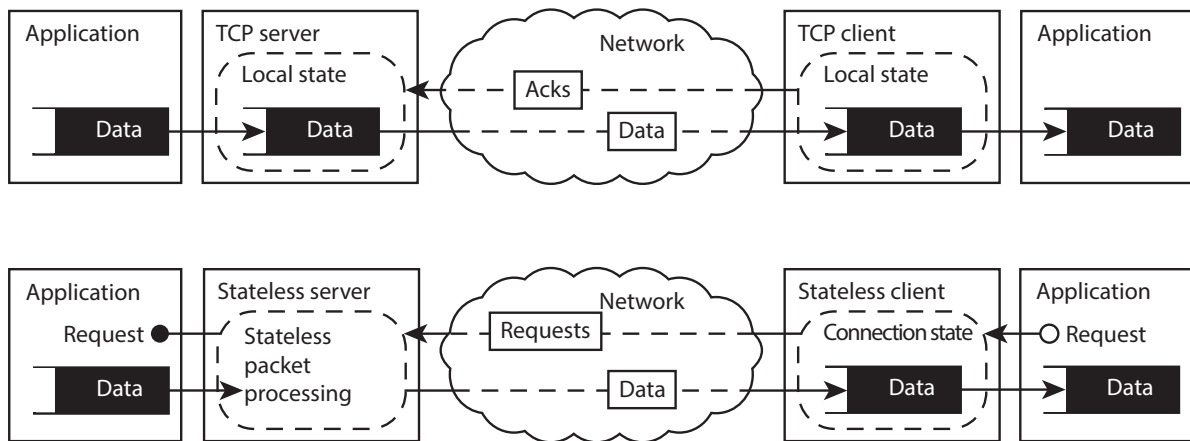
Application

Data

TCP server

Local state

Data

Network

Acks

Data

TCP client

Local state

Data

Application

Data

Application

Request

Data

Stateless server

Stateless packet processing

Network

Requests

Data

Stateless client

Connection state

Data

Application

Request

Data